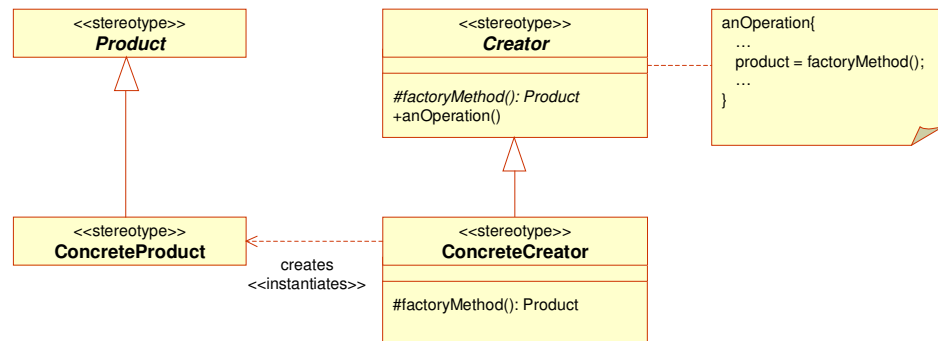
<<stereotype>>
Product

<<stereotype>>
Creator

#factoryMethod(): Product
+anOperation()

anOperation{
…
product = factoryMethod();
…
}

<<stereotype>>
ConcreteProduct

creates
<<instantiates>>

<<stereotype>>
ConcreteCreator

#factoryMethod(): Product